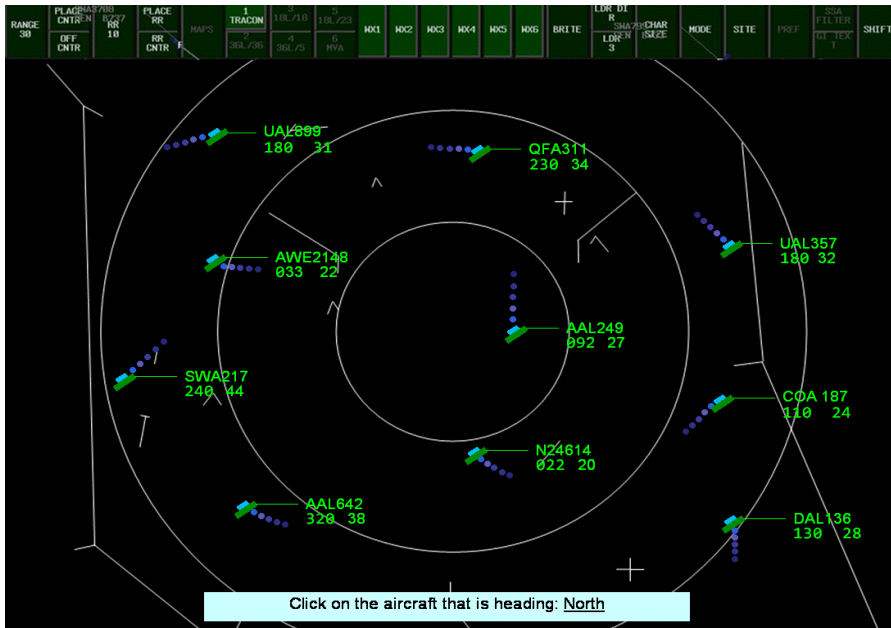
RANGE 30

PLACE CNTR

OFF CNTR

SWA3708 EN B737 RR 10

PLACE RR

RR CNTR

MAPS

1 TRACON

2 36L/36

3 18L/18

4 36L/5

5 18L/23

6 MVA

WX1 WX2 WX3 WX4 WX5 WX6

BRITE

LDR DIR

LDR 3

SWA708 EN

CHAR SIZE

MODE

SITE

PREF

SSA FILTER

GI TEXT

SHIFT

UAL899
180 31

QFA311
230 34

UAL357
180 32

AWE2148
033 22

AAL249
092 27

SWA217
240 44

COA 187
110 24

N24614
022 20

AAL642
320 38

DAL136
130 28

Click on the aircraft that is heading: North